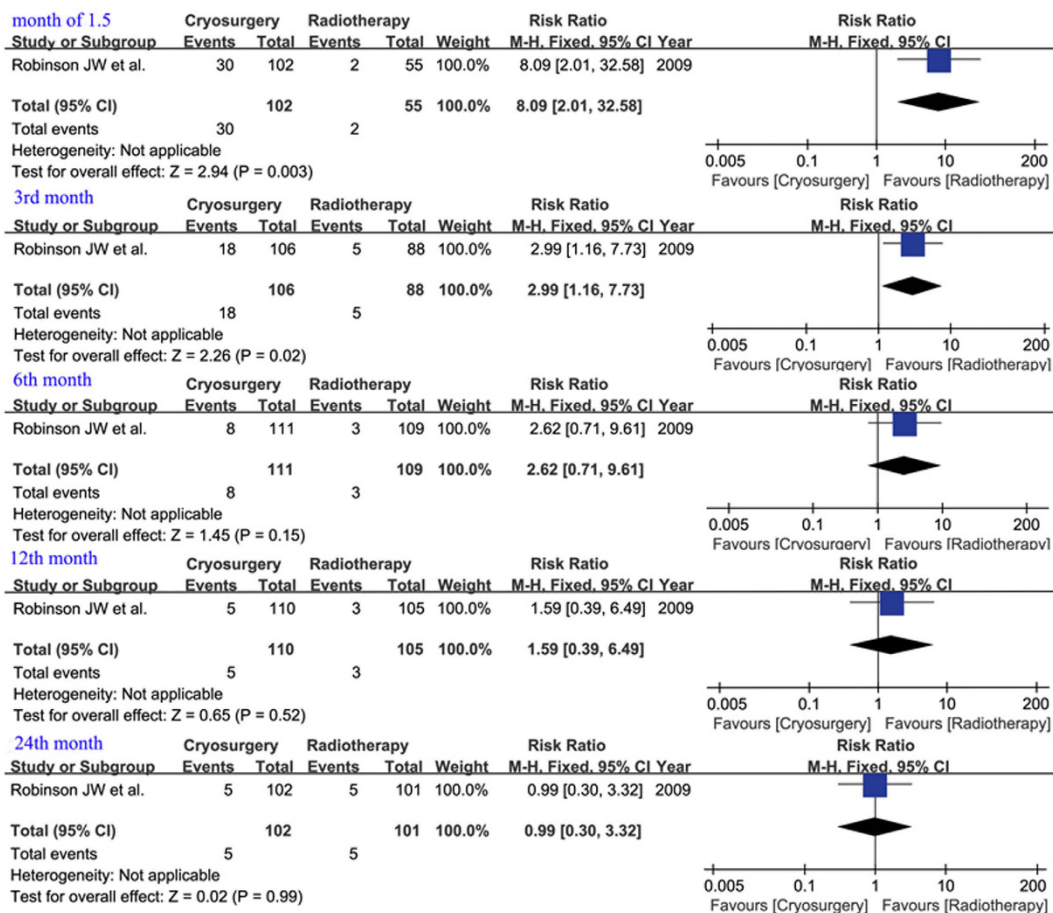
month of 1.5

| Study or Subgroup | Cryosurgery Events | Cryosurgery Total | Radiotherapy Events | Radiotherapy Total | Weight | Risk Ratio M-H, Fixed, 95% CI | Year |
|---|---|---|---|---|---|---|---|
| Robinson JW et al. | 30 | 102 | 2 | 55 | 100.0% | 8.09 [2.01, 32.58] | 2009 |
| Total (95% CI) | | 102 | | 55 | 100.0% | 8.09 [2.01, 32.58] | |
| Total events | 30 | | 2 | | | | |

Heterogeneity: Not applicable
Test for overall effect: Z = 2.94 (P = 0.003)

Risk Ratio
M-H, Fixed, 95% CI
0.005 0.1 1 10 200
Favours [Cryosurgery] Favours [Radiotherapy]

3rd month

| Study or Subgroup | Cryosurgery Events | Cryosurgery Total | Radiotherapy Events | Radiotherapy Total | Weight | Risk Ratio M-H, Fixed, 95% CI | Year |
|---|---|---|---|---|---|---|---|
| Robinson JW et al. | 18 | 106 | 5 | 88 | 100.0% | 2.99 [1.16, 7.73] | 2009 |
| Total (95% CI) | | 106 | | 88 | 100.0% | 2.99 [1.16, 7.73] | |
| Total events | 18 | | 5 | | | | |

Heterogeneity: Not applicable
Test for overall effect: Z = 2.26 (P = 0.02)

Risk Ratio
M-H, Fixed, 95% CI
0.005 0.1 1 10 200
Favours [Cryosurgery] Favours [Radiotherapy]

6th month

| Study or Subgroup | Cryosurgery Events | Cryosurgery Total | Radiotherapy Events | Radiotherapy Total | Weight | Risk Ratio M-H, Fixed, 95% CI | Year |
|---|---|---|---|---|---|---|---|
| Robinson JW et al. | 8 | 111 | 3 | 109 | 100.0% | 2.62 [0.71, 9.61] | 2009 |
| Total (95% CI) | | 111 | | 109 | 100.0% | 2.62 [0.71, 9.61] | |
| Total events | 8 | | 3 | | | | |

Heterogeneity: Not applicable
Test for overall effect: Z = 1.45 (P = 0.15)

Risk Ratio
M-H, Fixed, 95% CI
0.005 0.1 1 10 200
Favours [Cryosurgery] Favours [Radiotherapy]

12th month

| Study or Subgroup | Cryosurgery Events | Cryosurgery Total | Radiotherapy Events | Radiotherapy Total | Weight | Risk Ratio M-H, Fixed, 95% CI | Year |
|---|---|---|---|---|---|---|---|
| Robinson JW et al. | 5 | 110 | 3 | 105 | 100.0% | 1.59 [0.39, 6.49] | 2009 |
| Total (95% CI) | | 110 | | 105 | 100.0% | 1.59 [0.39, 6.49] | |
| Total events | 5 | | 3 | | | | |

Heterogeneity: Not applicable
Test for overall effect: Z = 0.65 (P = 0.52)

Risk Ratio
M-H, Fixed, 95% CI
0.005 0.1 1 10 200
Favours [Cryosurgery] Favours [Radiotherapy]

24th month

| Study or Subgroup | Cryosurgery Events | Cryosurgery Total | Radiotherapy Events | Radiotherapy Total | Weight | Risk Ratio M-H, Fixed, 95% CI | Year |
|---|---|---|---|---|---|---|---|
| Robinson JW et al. | 5 | 102 | 5 | 101 | 100.0% | 0.99 [0.30, 3.32] | 2009 |
| Total (95% CI) | | 102 | | 101 | 100.0% | 0.99 [0.30, 3.32] | |
| Total events | 5 | | 5 | | | | |

Heterogeneity: Not applicable
Test for overall effect: Z = 0.02 (P = 0.99)

Risk Ratio
M-H, Fixed, 95% CI
0.005 0.1 1 10 200
Favours [Cryosurgery] Favours [Radiotherapy]